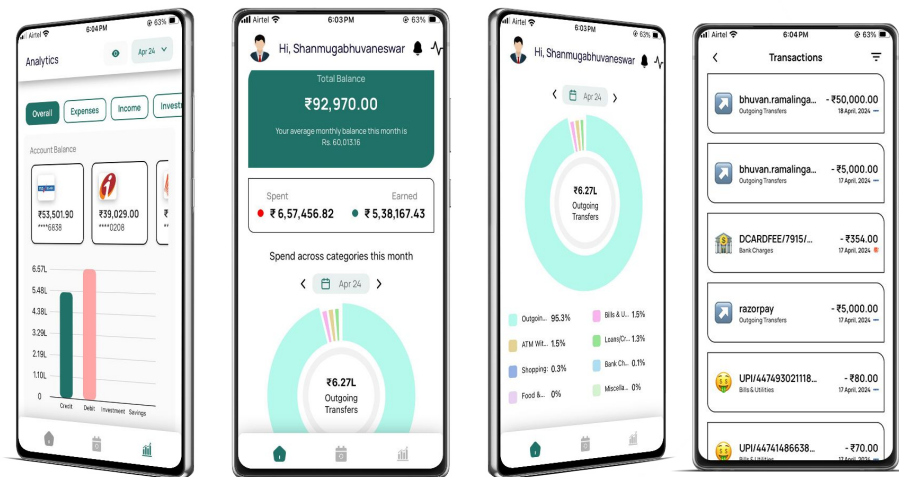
Airtel 6:04PM 63%

Analytics

Apr 24

Overall Expenses Income Invest

Account Balance

₹53,501.90
****6838

₹39,029.00
****0208

6.57L
5.48L
4.38L
3.29L
2.19L
1.10L
0

Credit Debit Investment Savings

Airtel 6:03PM 63%

Hi, Shanmugabhuvaneswar

Total Balance

₹92,970.00

Your average monthly balance this month is Rs. 60,013.16

Spent
₹ 6,57,456.82

Earned
₹ 5,38,167.43

Spend across categories this month

Apr 24

₹6.27L
Outgoing Transfers

Airtel 6:03PM 63%

Hi, Shanmugabhuvaneswar

Apr 24

₹6.27L
Outgoing Transfers

Outgoin... 95.3%
Bills & U... 1.5%
ATM Wit... 1.5%
Loans/Cr... 1.3%
Shopping 0.3%
Bank Ch... 0.1%
Food &... 0%
Miscella... 0%

Airtel 6:04PM 63%

Transactions

bhuvan.ramalinga...
Outgoing Transfers
- ₹50,000.00
18 April, 2024

bhuvan.ramalinga...
Outgoing Transfers
- ₹5,000.00
17 April, 2024

DCARDFEE/7915/...
Bank Charges
- ₹354.00
17 April, 2024

razorpay
Outgoing Transfers
- ₹5,000.00
17 April, 2024

UPI/447493021118...
Bills & Utilities
- ₹80.00
17 April, 2024

UPI/44741486638...
- ₹70.00